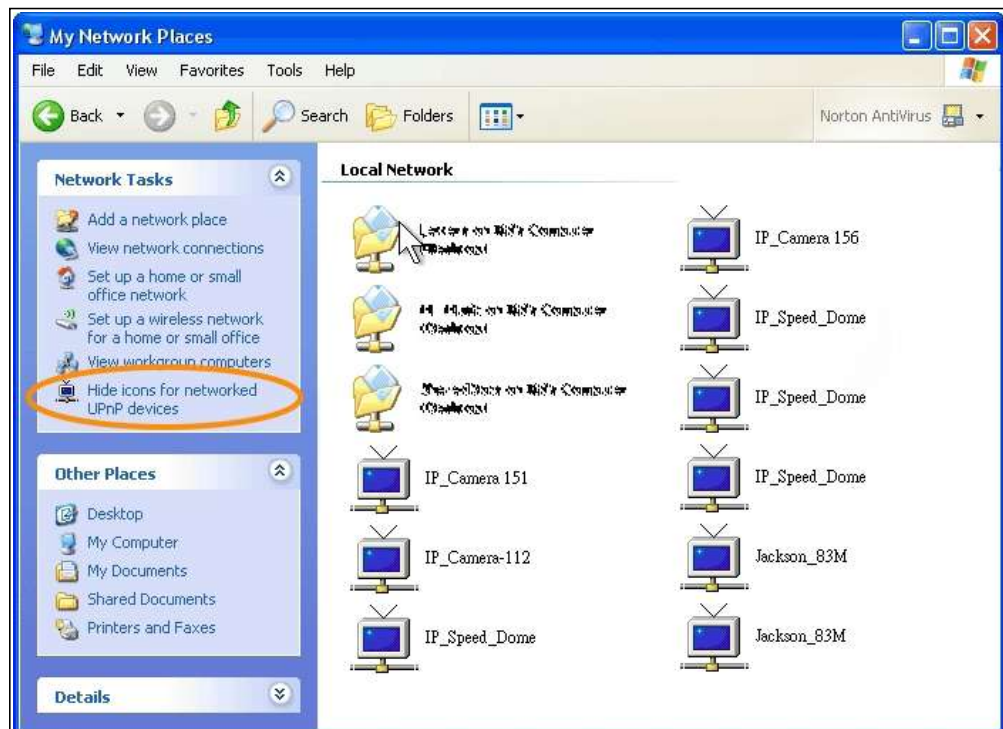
My Network Places

File Edit View Favorites Tools Help

Back Search Folders

Norton AntiVirus

Network Tasks

Add a network place
View network connections
Set up a home or small office network
Set up a wireless network for a home or small office
View workgroup computers
Hide icons for networked UPnP devices

Other Places

Desktop
My Computer
My Documents
Shared Documents
Printers and Faxes

Details

Local Network

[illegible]

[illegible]

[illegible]

IP_Camera 151

IP_Camera-112

IP_Speed_Dome

IP_Camera 156

IP_Speed_Dome

IP_Speed_Dome

IP_Speed_Dome

Jackson_83M

Jackson_83M